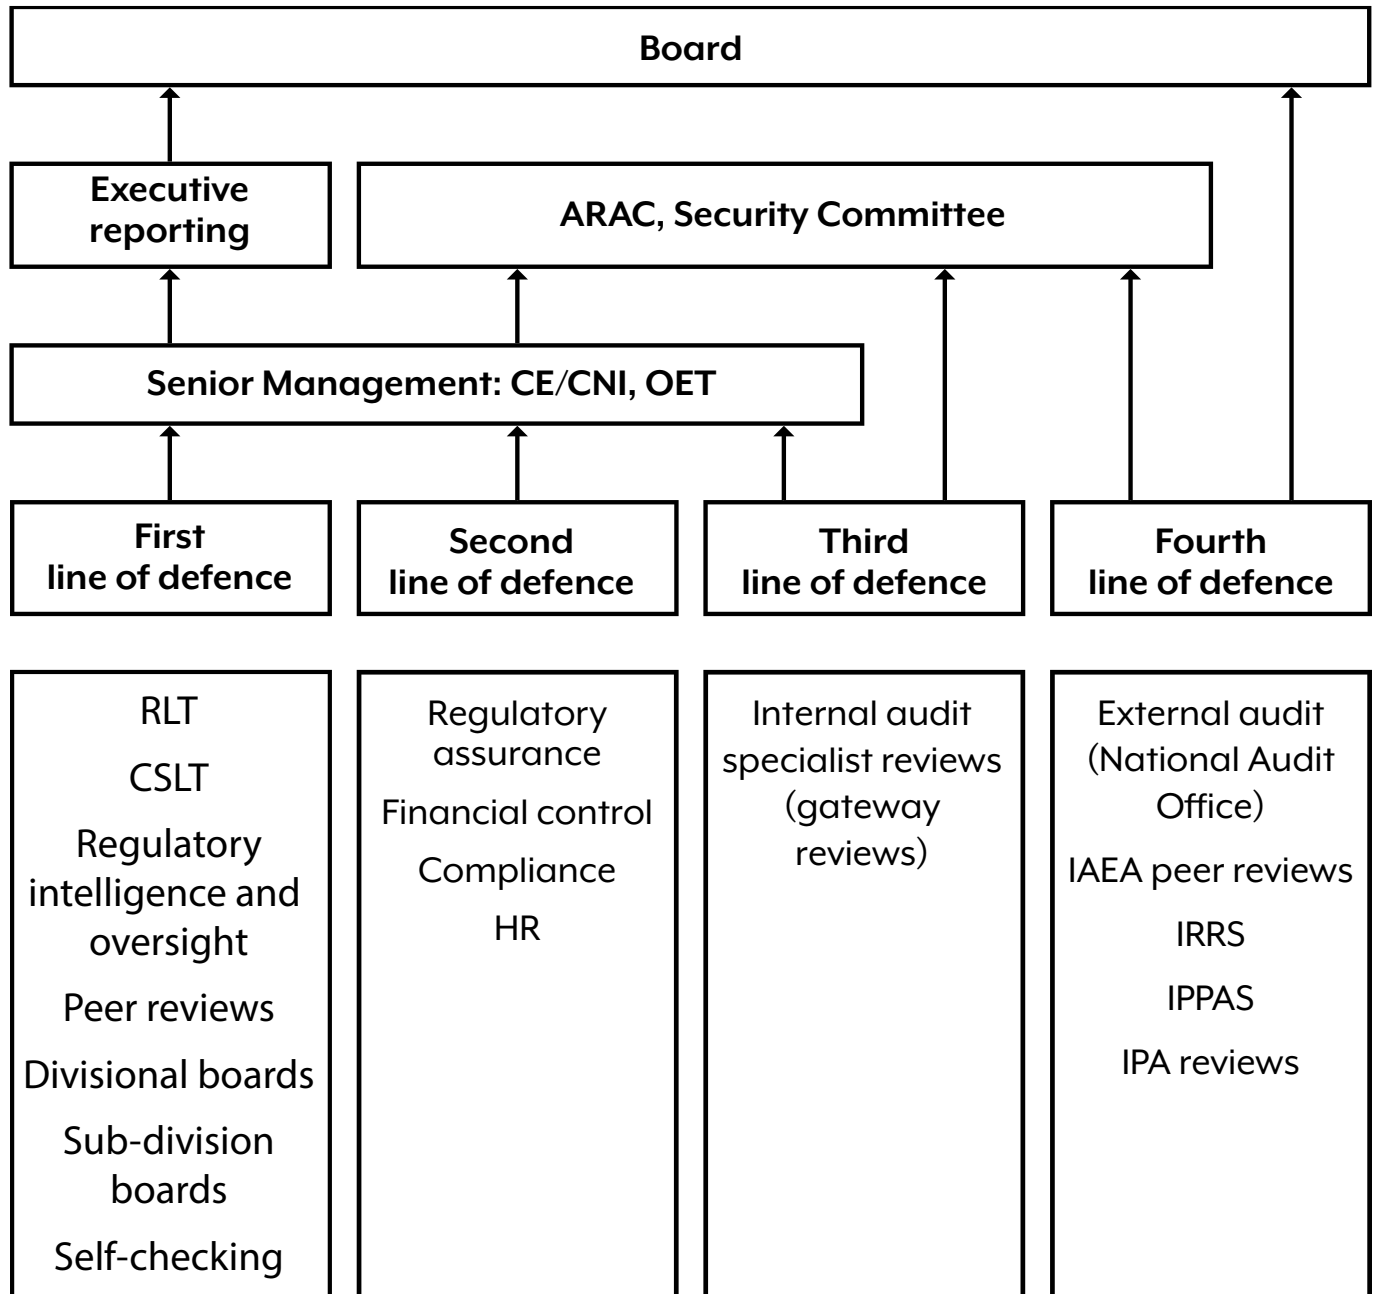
Board

Executive reporting

ARAC, Security Committee

Senior Management: CE/CNI, OET

First line of defence

Second line of defence

Third line of defence

Fourth line of defence

RLT

CSLT

Regulatory intelligence and oversight

Peer reviews

Divisional boards

Sub-division boards

Self-checking

Regulatory assurance

Financial control

Compliance

HR

Internal audit specialist reviews (gateway reviews)

External audit (National Audit Office)

IAEA peer reviews

IRRS

IPPAS

IPA reviews